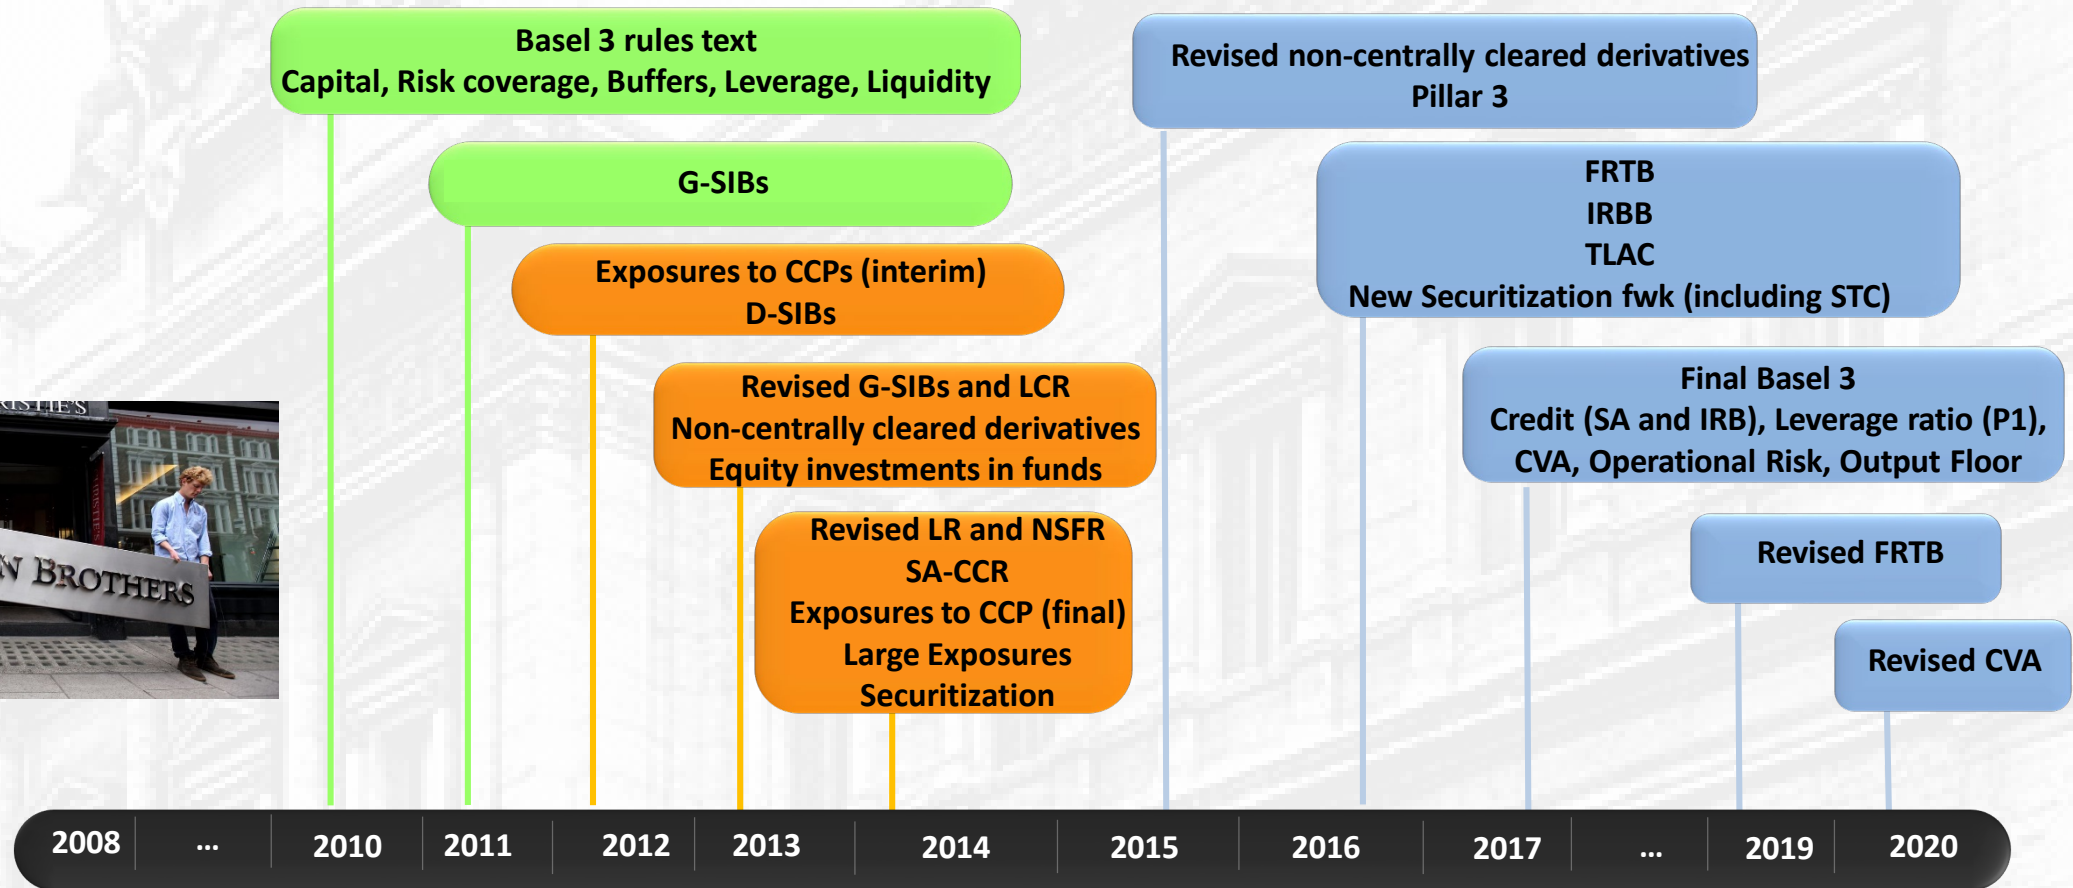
Basel 3 rules text
Capital, Risk coverage, Buffers, Leverage, Liquidity

G-SIBs

Exposures to CCPs (interim)
D-SIBs

Revised G-SIBs and LCR
Non-centrally cleared derivatives
Equity investments in funds

Revised LR and NSFR
SA-CCR
Exposures to CCP (final)
Large Exposures
Securitization

RISTIE'S

N BROTHERS

Revised non-centrally cleared derivatives
Pillar 3

FRTB
IRBB
TLAC
New Securitization fwk (including STC)

Final Basel 3
Credit (SA and IRB), Leverage ratio (P1),
CVA, Operational Risk, Output Floor

Revised FRTB

Revised CVA

2008 ... 2010 2011 2012 2013 2014 2015 2016 2017 ... 2019 2020